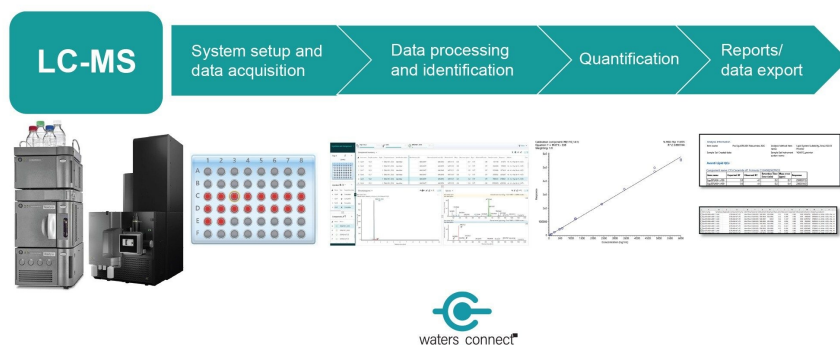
LC-MS

System setup and data acquisition

Data processing and identification

Quantification

Reports/ data export

| | 1 | 2 | 3 | 4 | 5 | 6 | 7 | 8 |
|---|---|---|---|---|---|---|---|---|
| A | | | | | | | | |
| B | | | | | | | | |
| C | | | | | | | | |
| D | | | | | | | | |
| E | | | | | | | | |
| F | | | | | | | | |

waters connect